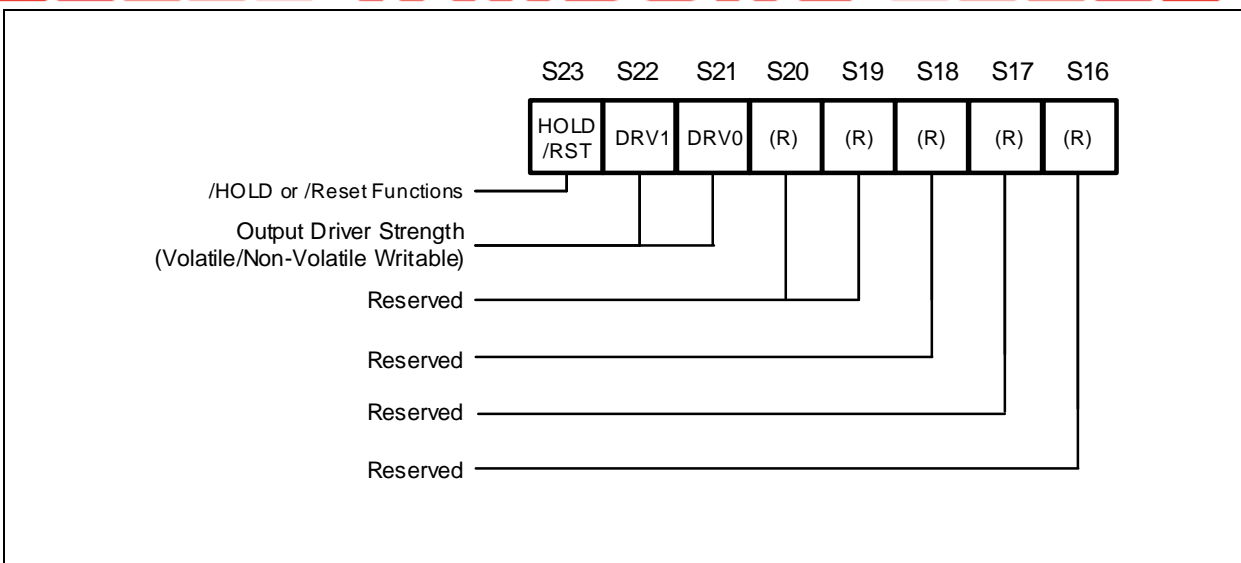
S23 S22 S21 S20 S19 S18 S17 S16

| HOLD /RST | DRV1 | DRV0 | (R) | (R) | (R) | (R) | (R) |
|---|---|---|---|---|---|---|---|

/HOLD or /Reset Functions

Output Driver Strength (Volatile/Non-Volatile Writable)

Reserved

Reserved

Reserved

Reserved